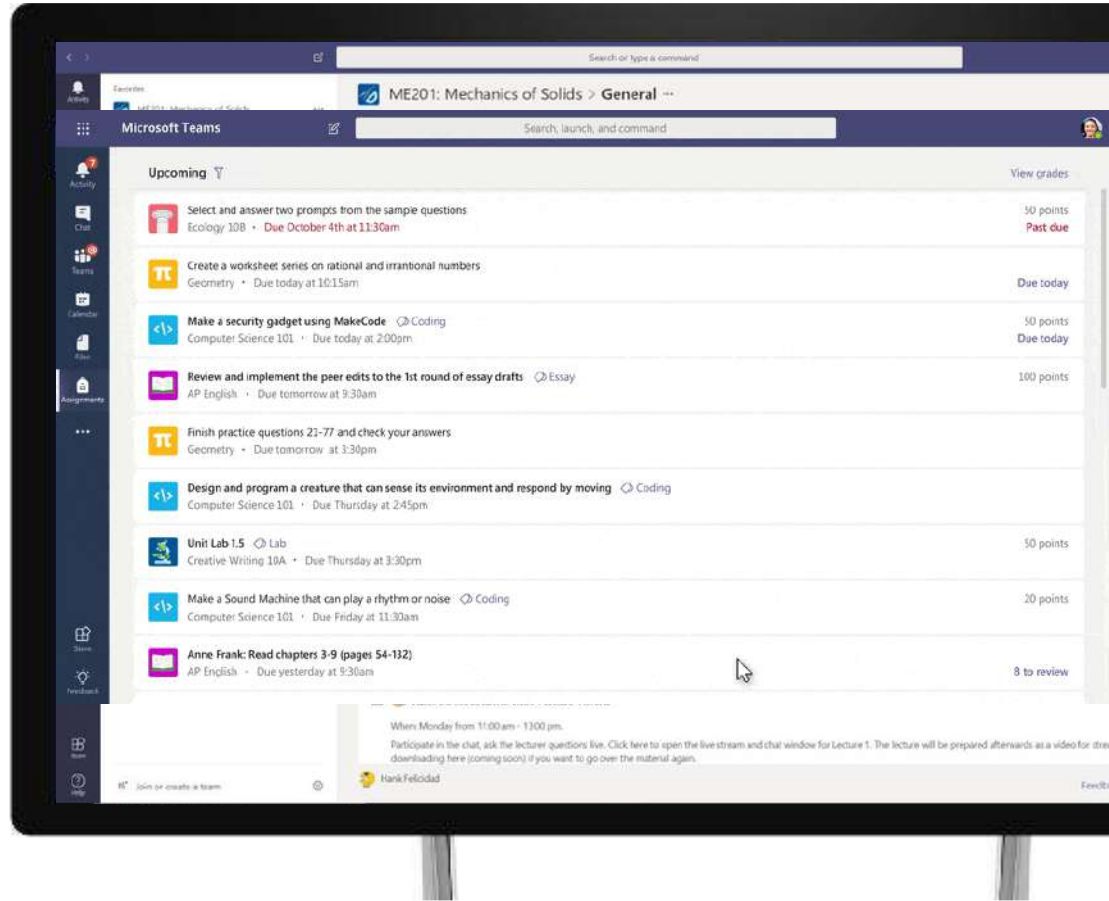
Search or type a command

Activity

Favorites

ME201: Mechanics of Solids

ME201: Mechanics of Solids > General ···

Microsoft Teams

Search, launch, and command

Activity

Chat

Teams

Calendar

Files

Assignments

···

Upcoming

View grades

Select and answer two prompts from the sample questions
Ecology 10B • Due October 4th at 11:30am
50 points
Past due

Create a worksheet series on rational and irrational numbers
Geometry • Due today at 10:15am
Due today

Make a security gadget using MakeCode Coding
Computer Science 101 • Due today at 2:00pm
50 points
Due today

Review and implement the peer edits to the 1st round of essay drafts Essay
AP English • Due tomorrow at 9:30am
100 points

Finish practice questions 21-77 and check your answers
Geometry • Due tomorrow at 3:30pm

Design and program a creature that can sense its environment and respond by moving Coding
Computer Science 101 • Due Thursday at 2:45pm

Unit Lab 1.5 Lab
Creative Writing 10A • Due Thursday at 3:30pm
50 points

Make a Sound Machine that can play a rhythm or noise Coding
Computer Science 101 • Due Friday at 11:30am
20 points

Anne Frank: Read chapters 3-9 (pages 54-132)
AP English • Due yesterday at 9:30am
8 to review

Store

Feedback

When: Monday from 11:00 am - 13:00 pm.

Participate in the chat, ask the lecturer questions live. Click here to open the live stream and chat window for Lecture 1. The lecture will be prepared afterwards as a video for dire downloading here (coming soon) if you want to go over the material again.

Team

Help

Join or create a team

Hank Felicidad

Feedb